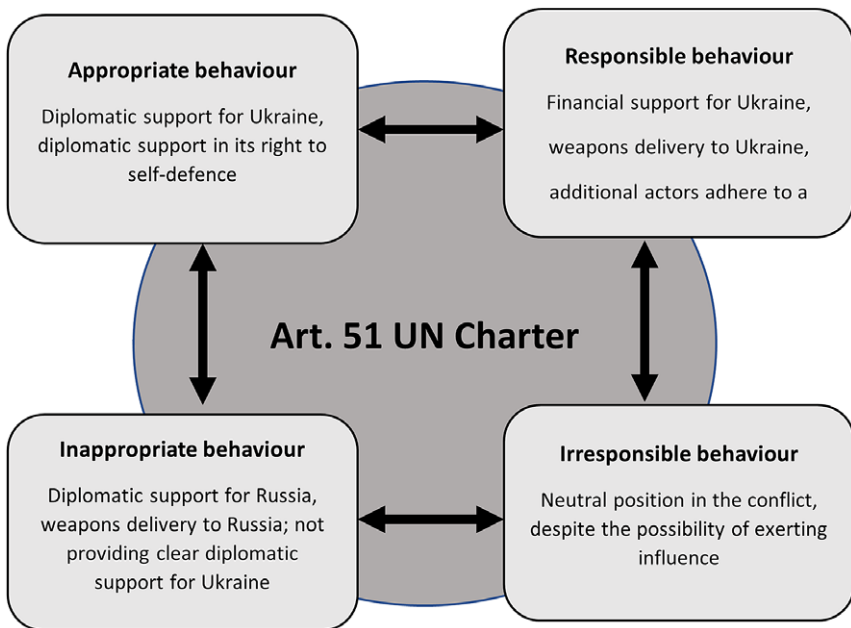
Appropriate behaviour

Diplomatic support for Ukraine, diplomatic support in its right to self-defence

Responsible behaviour

Financial support for Ukraine, weapons delivery to Ukraine, additional actors adhere to a

Art. 51 UN Charter

Inappropriate behaviour

Diplomatic support for Russia, weapons delivery to Russia; not providing clear diplomatic support for Ukraine

Irresponsible behaviour

Neutral position in the conflict, despite the possibility of exerting influence